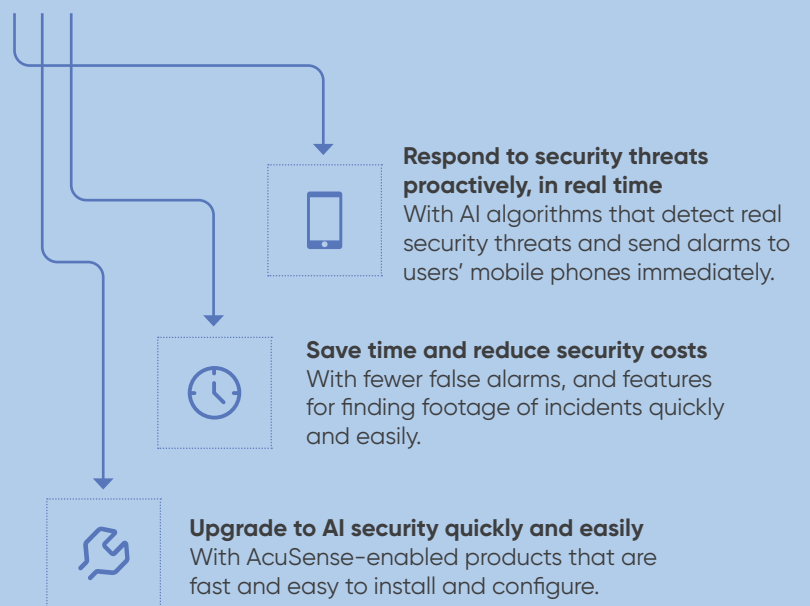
**Respond to security threats proactively, in real time**
With AI algorithms that detect real security threats and send alarms to users' mobile phones immediately.

**Save time and reduce security costs**
With fewer false alarms, and features for finding footage of incidents quickly and easily.

**Upgrade to AI security quickly and easily**
With AcuSense-enabled products that are fast and easy to install and configure.